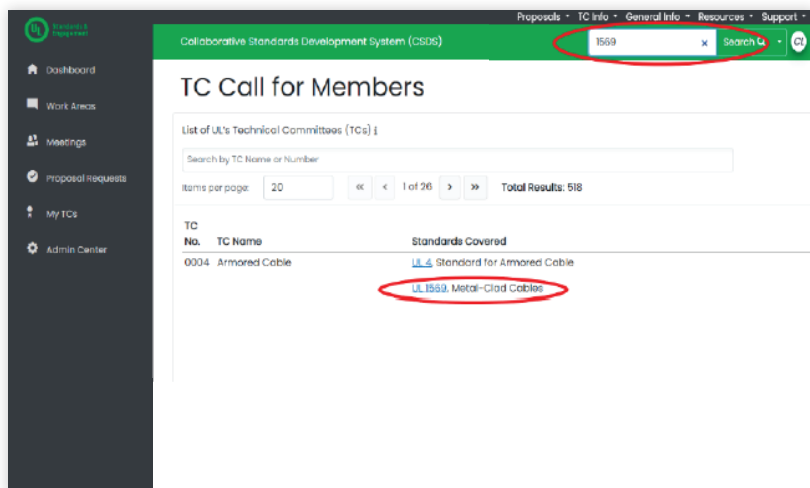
UL Standards & Engagement

Proposals ▾ TC Info ▾ General Info ▾ Resources ▾ Support ▾

Collaborative Standards Development System (CSDS)

1569 × Search Q ▾ CL

Dashboard
Work Areas
Meetings
Proposal Requests
My TCs
Admin Center

TC Call for Members

List of UL's Technical Committees (TCs) i

Search by TC Name or Number

Items per page: 20 « ‹ 1 of 26 › » Total Results: 518

| TC No. | TC Name | Standards Covered |
|---|---|---|
| 0004 | Armored Cable | UL 4, Standard for Armored Cable |
| | | UL 1569, Metal-Clad Cables |